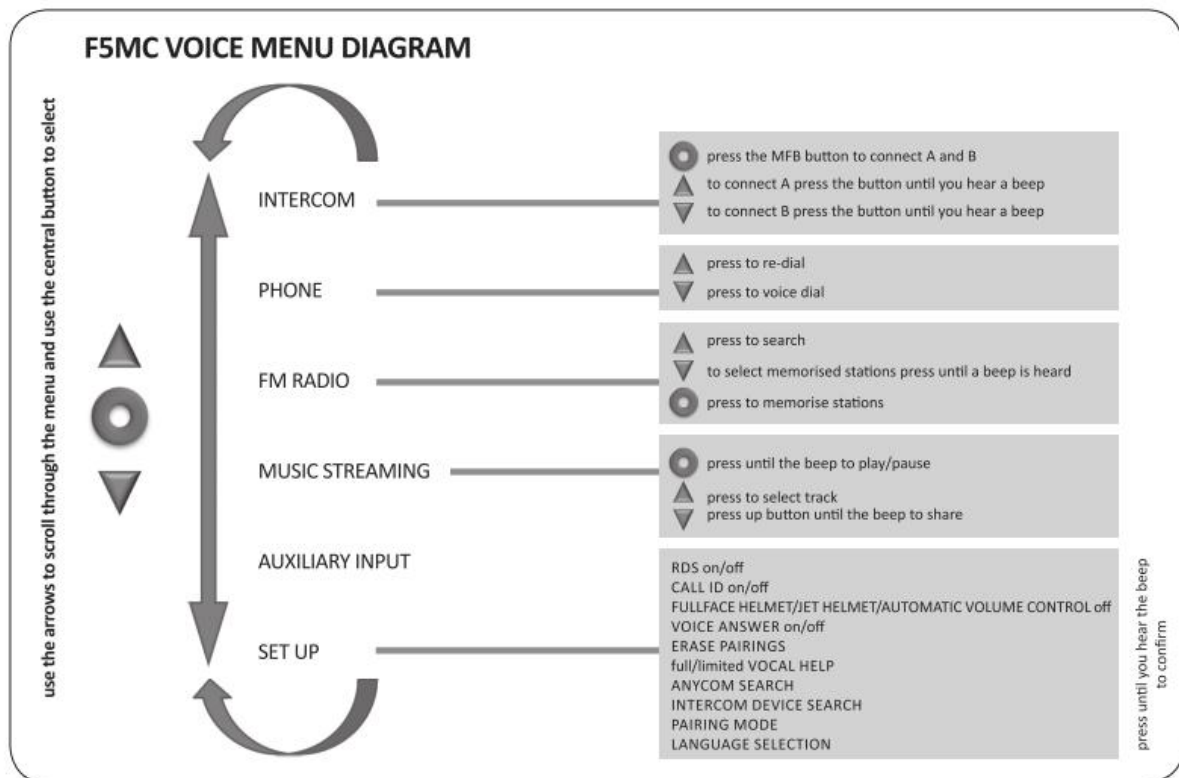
F5MC VOICE MENU DIAGRAM

use the arrows to scroll through the menu and use the central button to select

INTERCOM

press the MFB button to connect A and B
to connect A press the button until you hear a beep
to connect B press the button until you hear a beep

PHONE

press to re-dial
press to voice dial

FM RADIO

press to search
to select memorised stations press until a beep is heard
press to memorise stations

MUSIC STREAMING

press until the beep to play/pause
press to select track
press up button until the beep to share

AUXILIARY INPUT

SET UP

RDS on/off
CALL ID on/off
FULLFACE HELMET/JET HELMET/AUTOMATIC VOLUME CONTROL off
VOICE ANSWER on/off
ERASE PAIRINGS
full/limited VOCAL HELP
ANYCOM SEARCH
INTERCOM DEVICE SEARCH
PAIRING MODE
LANGUAGE SELECTION

press until you hear the beep to confirm